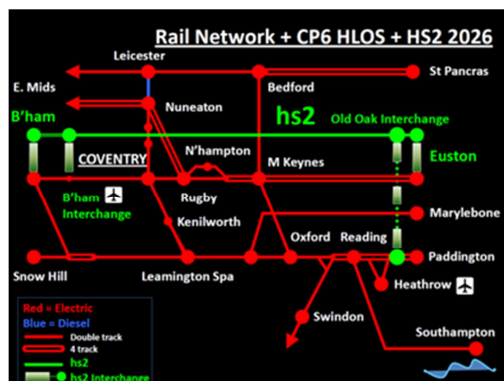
Rail Network + CP6 HLOS + HS2 2026

Leicester

E. Mids

St Pancras

Bedford

B'ham

Nuneaton

hs2

Old Oak Interchange

COVENTRY

N'hampton

M Keynes

Euston

B'ham Interchange

Rugby

Kenilworth

Marylebone

Oxford

Reading

Snow Hill

Leamington Spa

Paddington

Heathrow

Swindon

Southampton

Red = Electric
Blue = Diesel
Double track
4 track
hs2
hs2 Interchange